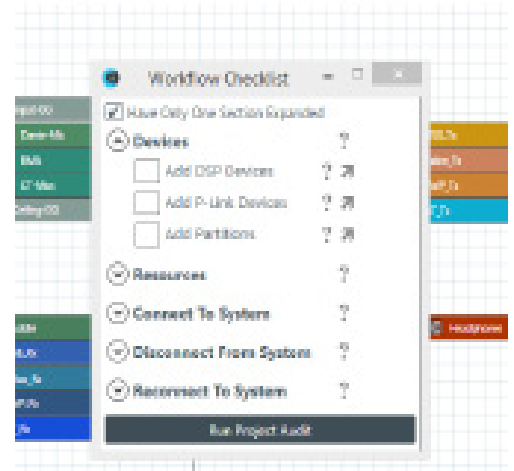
Workflow Checklist

Have Only One Section Expanded

Devices

Add DSP Devices

Add P-Link Devices

Add Partitions

Resources

Connect To System

Disconnect From System

Reconnect To System

Run Project Audit

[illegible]

Dante Mix

BMB

EZ-Mix

Delay 00

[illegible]

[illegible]

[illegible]

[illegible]

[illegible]

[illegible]

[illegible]

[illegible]

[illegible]

Headphone